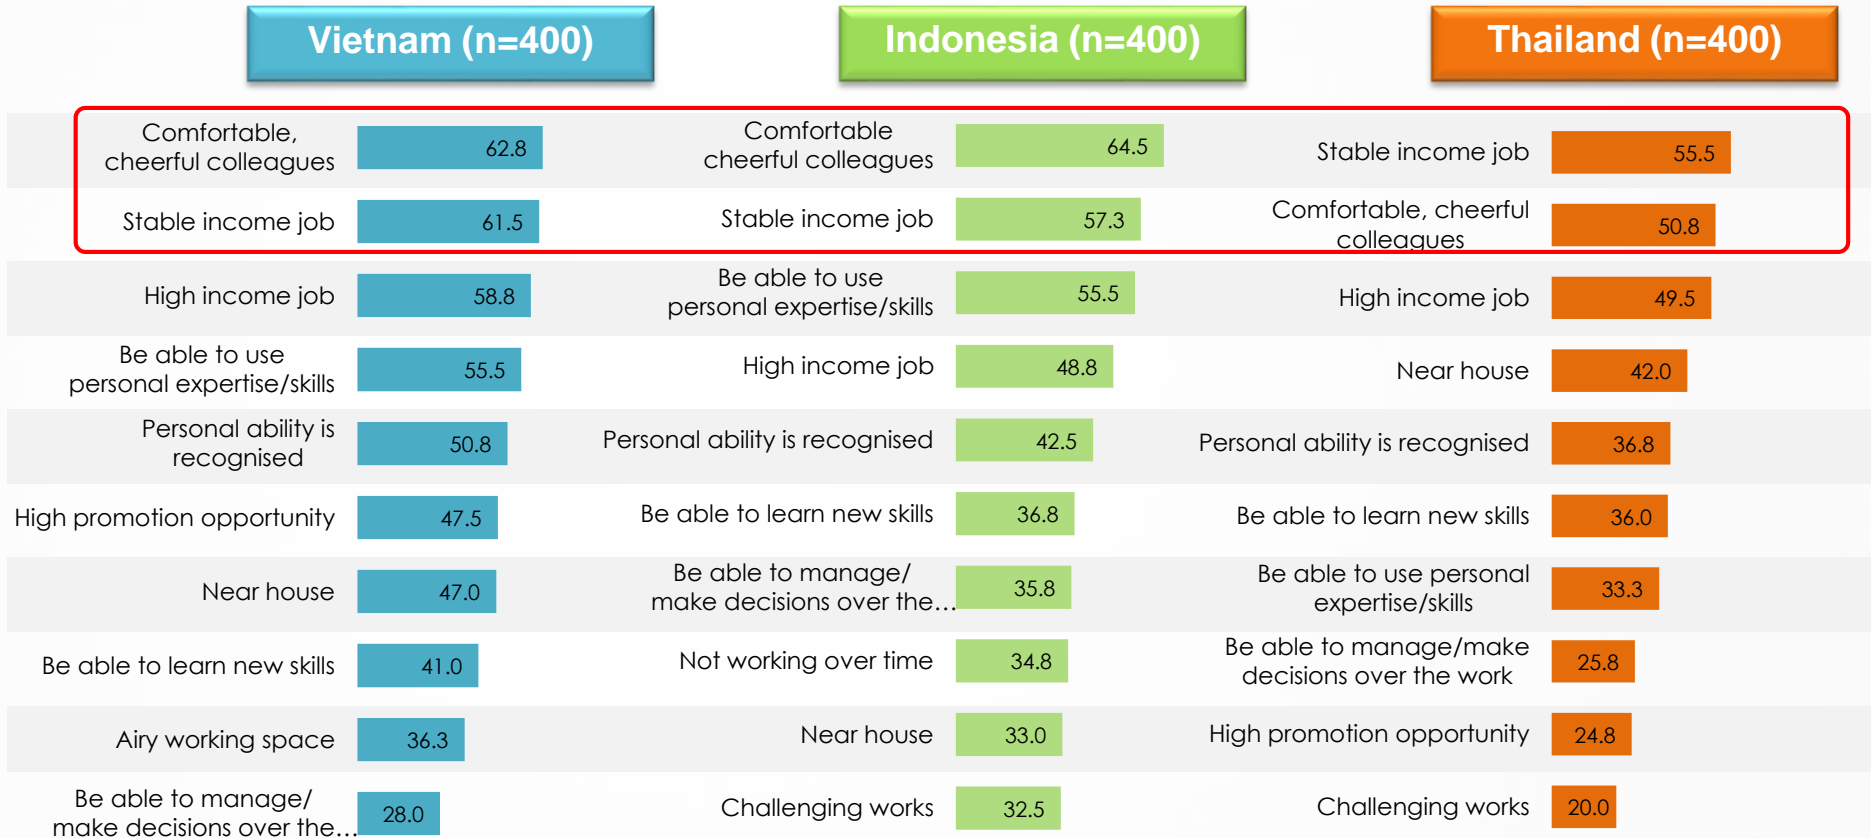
Vietnam (n=400)

| | |
|---|---|
| Comfortable, cheerful colleagues | 62.8 |
| Stable income job | 61.5 |
| High income job | 58.8 |
| Be able to use personal expertise/skills | 55.5 |
| Personal ability is recognised | 50.8 |
| High promotion opportunity | 47.5 |
| Near house | 47.0 |
| Be able to learn new skills | 41.0 |
| Airy working space | 36.3 |
| Be able to manage/ make decisions over the... | 28.0 |

Indonesia (n=400)

| | |
|---|---|
| Comfortable cheerful colleagues | 64.5 |
| Stable income job | 57.3 |
| Be able to use personal expertise/skills | 55.5 |
| High income job | 48.8 |
| Personal ability is recognised | 42.5 |
| Be able to learn new skills | 36.8 |
| Be able to manage/ make decisions over the... | 35.8 |
| Not working over time | 34.8 |
| Near house | 33.0 |
| Challenging works | 32.5 |

Thailand (n=400)

| | |
|---|---|
| Stable income job | 55.5 |
| Comfortable, cheerful colleagues | 50.8 |
| High income job | 49.5 |
| Near house | 42.0 |
| Personal ability is recognised | 36.8 |
| Be able to learn new skills | 36.0 |
| Be able to use personal expertise/skills | 33.3 |
| Be able to manage/make decisions over the work | 25.8 |
| High promotion opportunity | 24.8 |
| Challenging works | 20.0 |